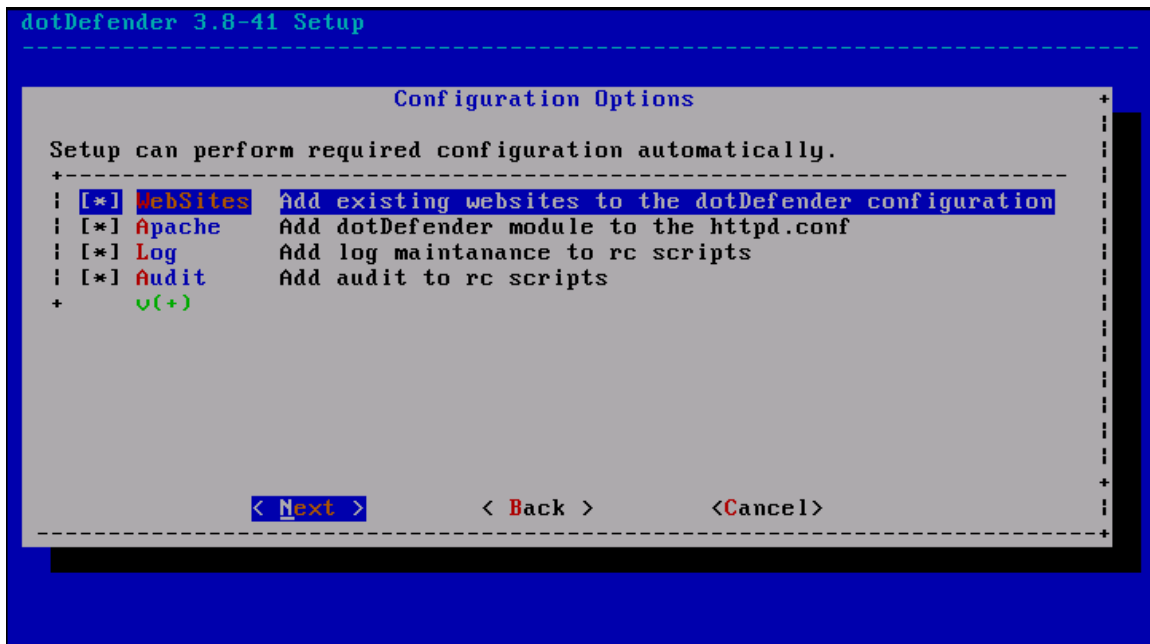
dotDefender 3.8-41 Setup

Configuration Options

Setup can perform required configuration automatically.

| [*] WebSites | Add existing websites to the dotDefender configuration |
|---|---|
| [*] Apache | Add dotDefender module to the httpd.conf |
| [*] Log | Add log maintanance to rc scripts |
| [*] Audit | Add audit to rc scripts |

v(+)

< Next > < Back > <Cancel>